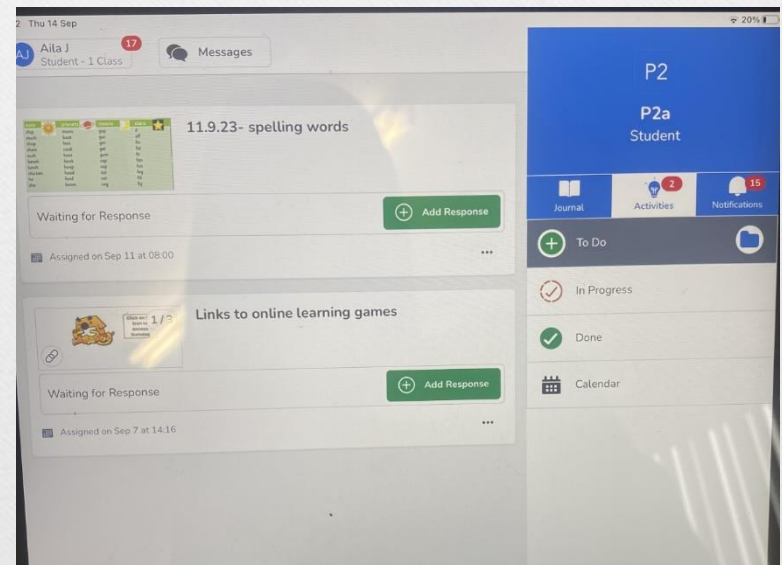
2 Thu 14 Sep

20%

AJ Aila J 17
Student - 1 Class

Messages

11.9.23- spelling words

Waiting for Response

Add Response

Assigned on Sep 11 at 08:00

...

1/3

Links to online learning games

Waiting for Response

Add Response

Assigned on Sep 7 at 14:16

...

P2

P2a
Student

Journal

2
Activities

15
Notifications

To Do

In Progress

Done

Calendar